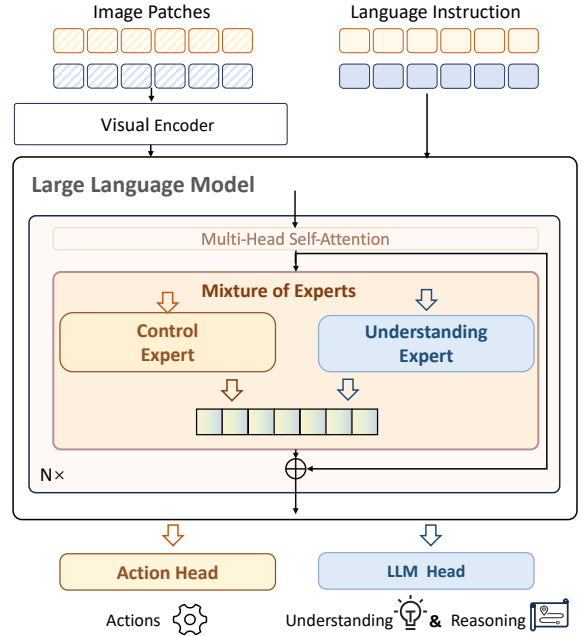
Image Patches

Language Instruction

Visual Encoder

Large Language Model

Multi-Head Self-Attention

Mixture of Experts

Control Expert

Understanding Expert

N×

Action Head

LLM Head

Actions

Understanding & Reasoning